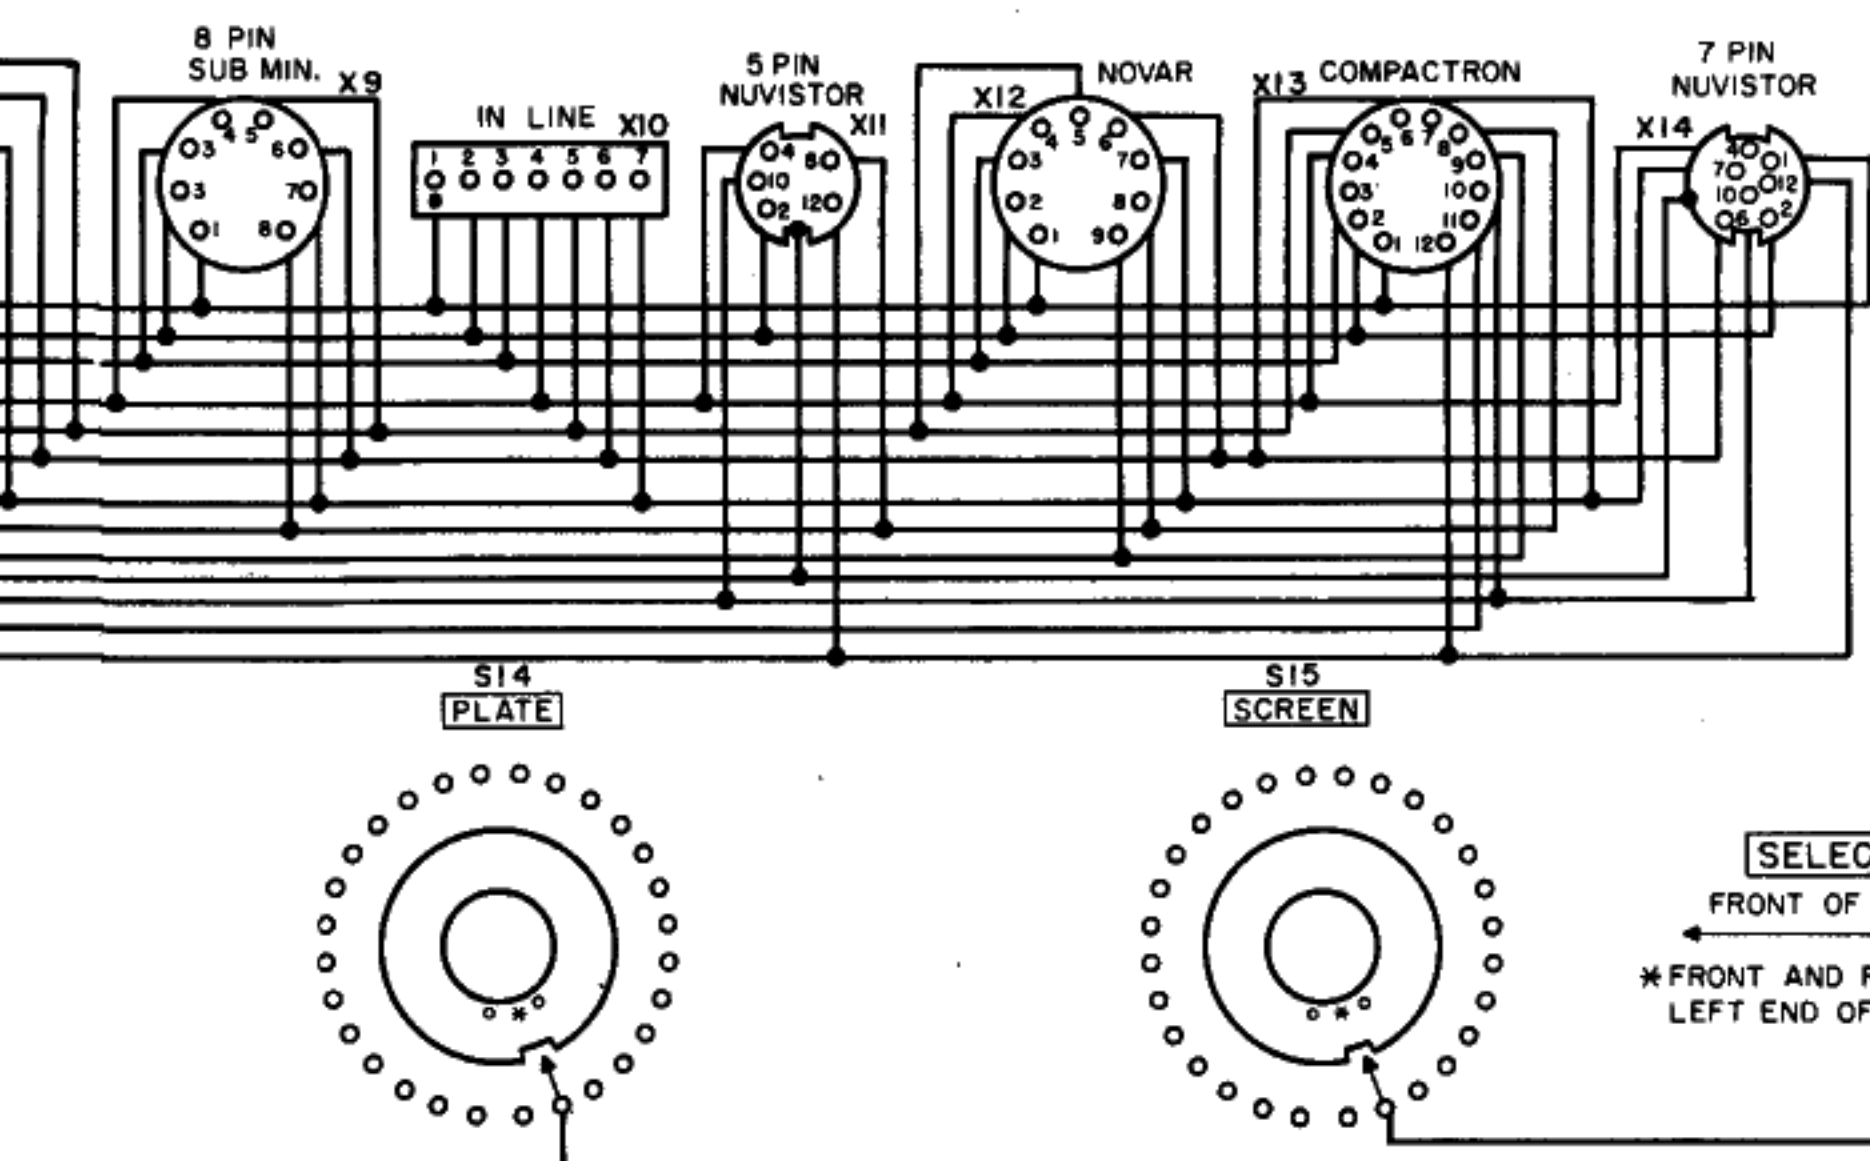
8 PIN
SUB MIN. X9
3 4 5 6
3 7
1 8

IN LINE X10
1 2 3 4 5 6 7
8

5 PIN
NUVISTOR
X11
4 8
10
2 12

X12 NOVAR
4 5 6
3 7
2 8
1 9

X13 COMPACTRON
5 6 7 8
4 9
3 10
2 11
1 12

7 PIN
NUVISTOR
X14
4 1
7 12
10 2
6

S14
PLATE

S15
SCREEN

SELEC

FRONT OF

*FRONT AND F
LEFT END OF